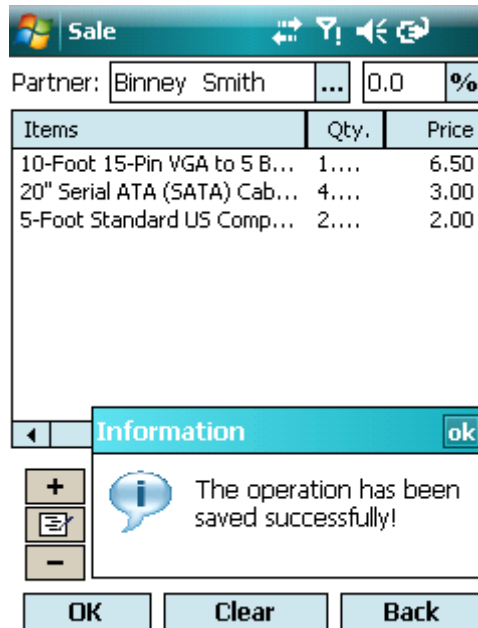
Sale

Partner: Binney Smith ... 0.0 %

| Items | Qty. | Price |
|---|---|---|
| 10-Foot 15-Pin VGA to 5 B... | 1.... | 6.50 |
| 20" Serial ATA (SATA) Cab... | 4.... | 3.00 |
| 5-Foot Standard US Comp... | 2.... | 2.00 |

Information ok

The operation has been saved successfully!

+

−

OK Clear Back